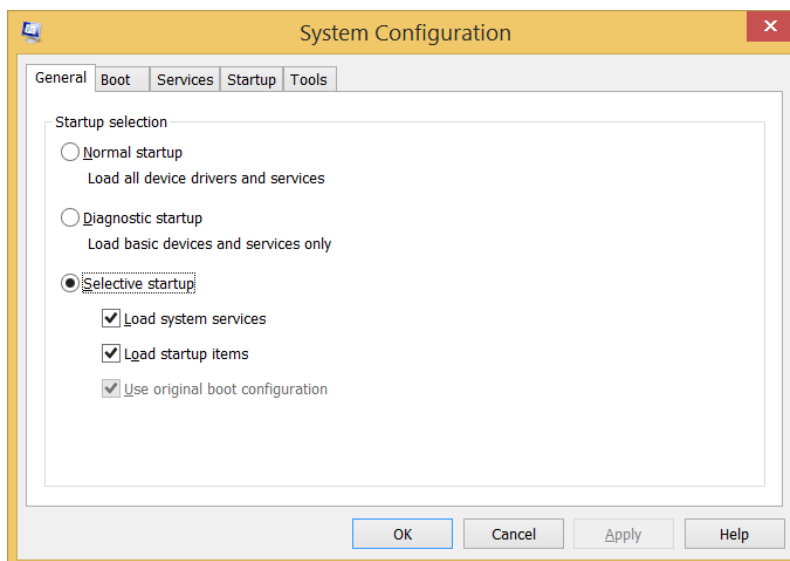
System Configuration

General Boot Services Startup Tools

Startup selection

Normal startup

Load all device drivers and services

Diagnostic startup

Load basic devices and services only

Selective startup

Load system services

Load startup items

Use original boot configuration

OK Cancel Apply Help